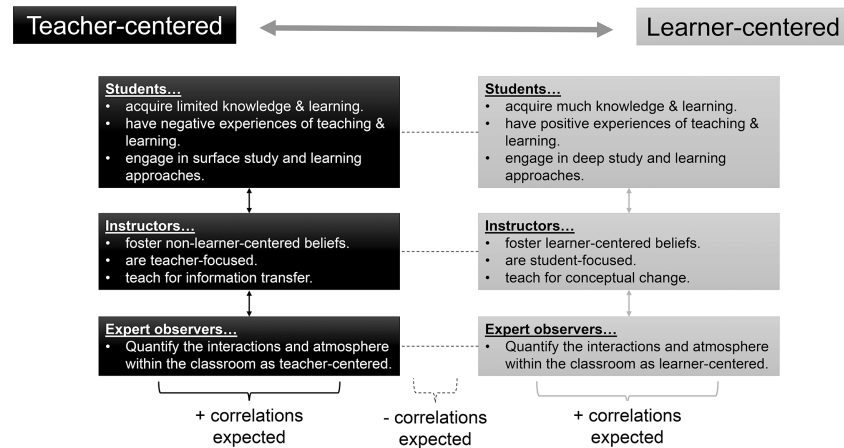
Teacher-centered

Learner-centered

Students…
• acquire limited knowledge & learning.
• have negative experiences of teaching & learning.
• engage in surface study and learning approaches.

Instructors…
• foster non-learner-centered beliefs.
• are teacher-focused.
• teach for information transfer.

Expert observers…
• Quantify the interactions and atmosphere within the classroom as teacher-centered.

Students…
• acquire much knowledge & learning.
• have positive experiences of teaching & learning.
• engage in deep study and learning approaches.

Instructors…
• foster learner-centered beliefs.
• are student-focused.
• teach for conceptual change.

Expert observers…
• Quantify the interactions and atmosphere within the classroom as learner-centered.

+ correlations expected

- correlations expected

+ correlations expected